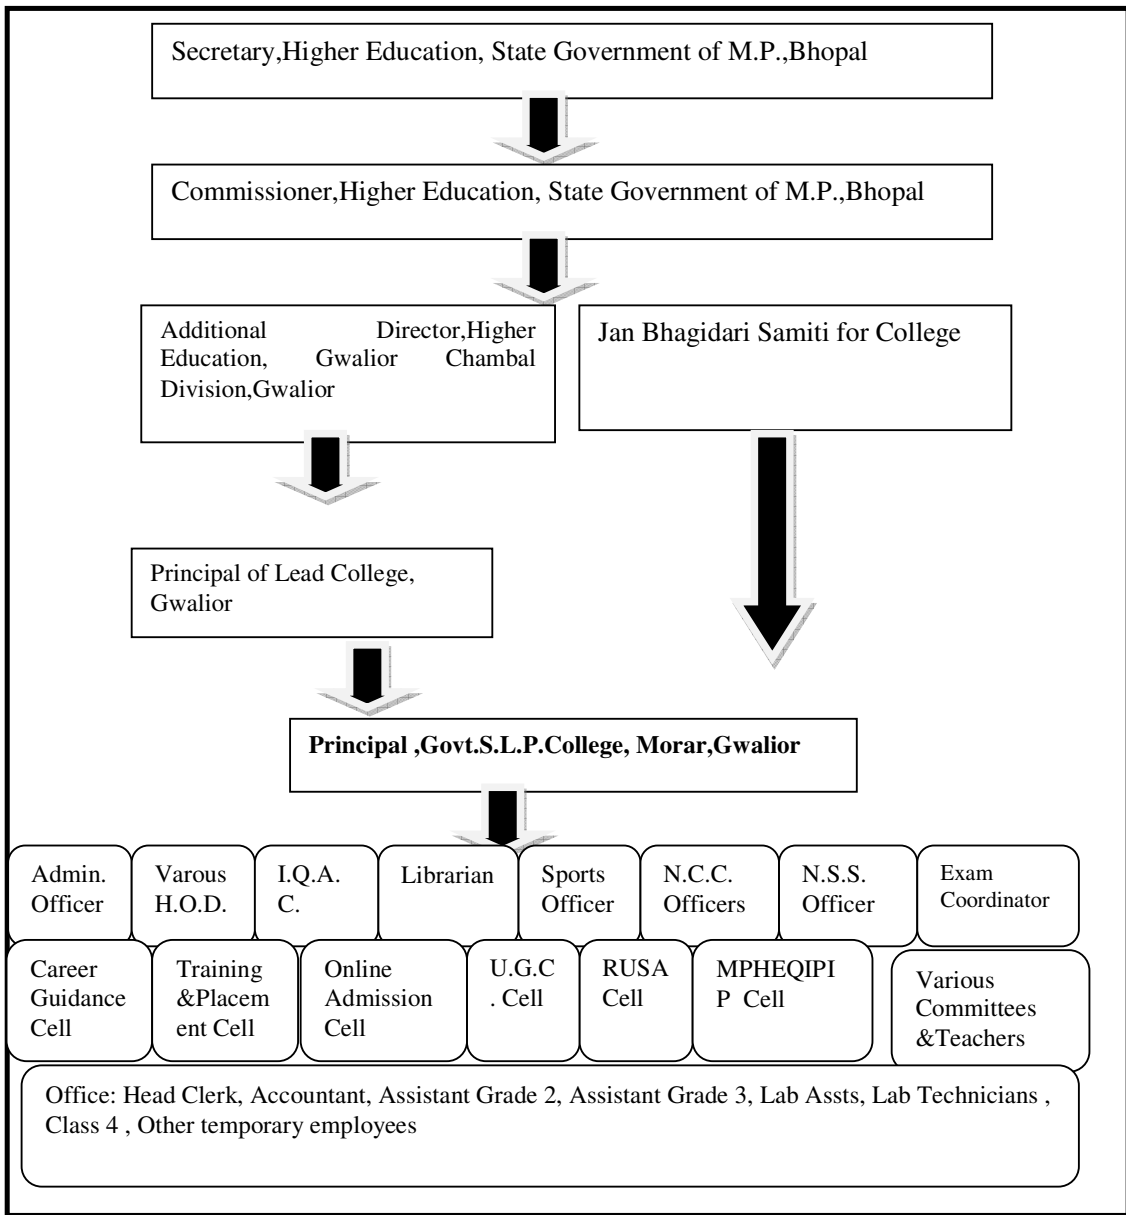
Secretary,Higher Education, State Government of M.P.,Bhopal

Commissioner,Higher Education, State Government of M.P.,Bhopal

Additional Director,Higher Education, Gwalior Chambal Division,Gwalior

Jan Bhagidari Samiti for College

Principal of Lead College, Gwalior

**Principal ,Govt.S.L.P.College, Morar,Gwalior**

Admin. Officer

Varous H.O.D.

I.Q.A.C.

Librarian

Sports Officer

N.C.C. Officers

N.S.S. Officer

Exam Coordinator

Career Guidance Cell

Training &Placement Cell

Online Admission Cell

U.G.C. Cell

RUSA Cell

MPHEQIPIP Cell

Various Committees &Teachers

Office: Head Clerk, Accountant, Assistant Grade 2, Assistant Grade 3, Lab Assts, Lab Technicians , Class 4 , Other temporary employees